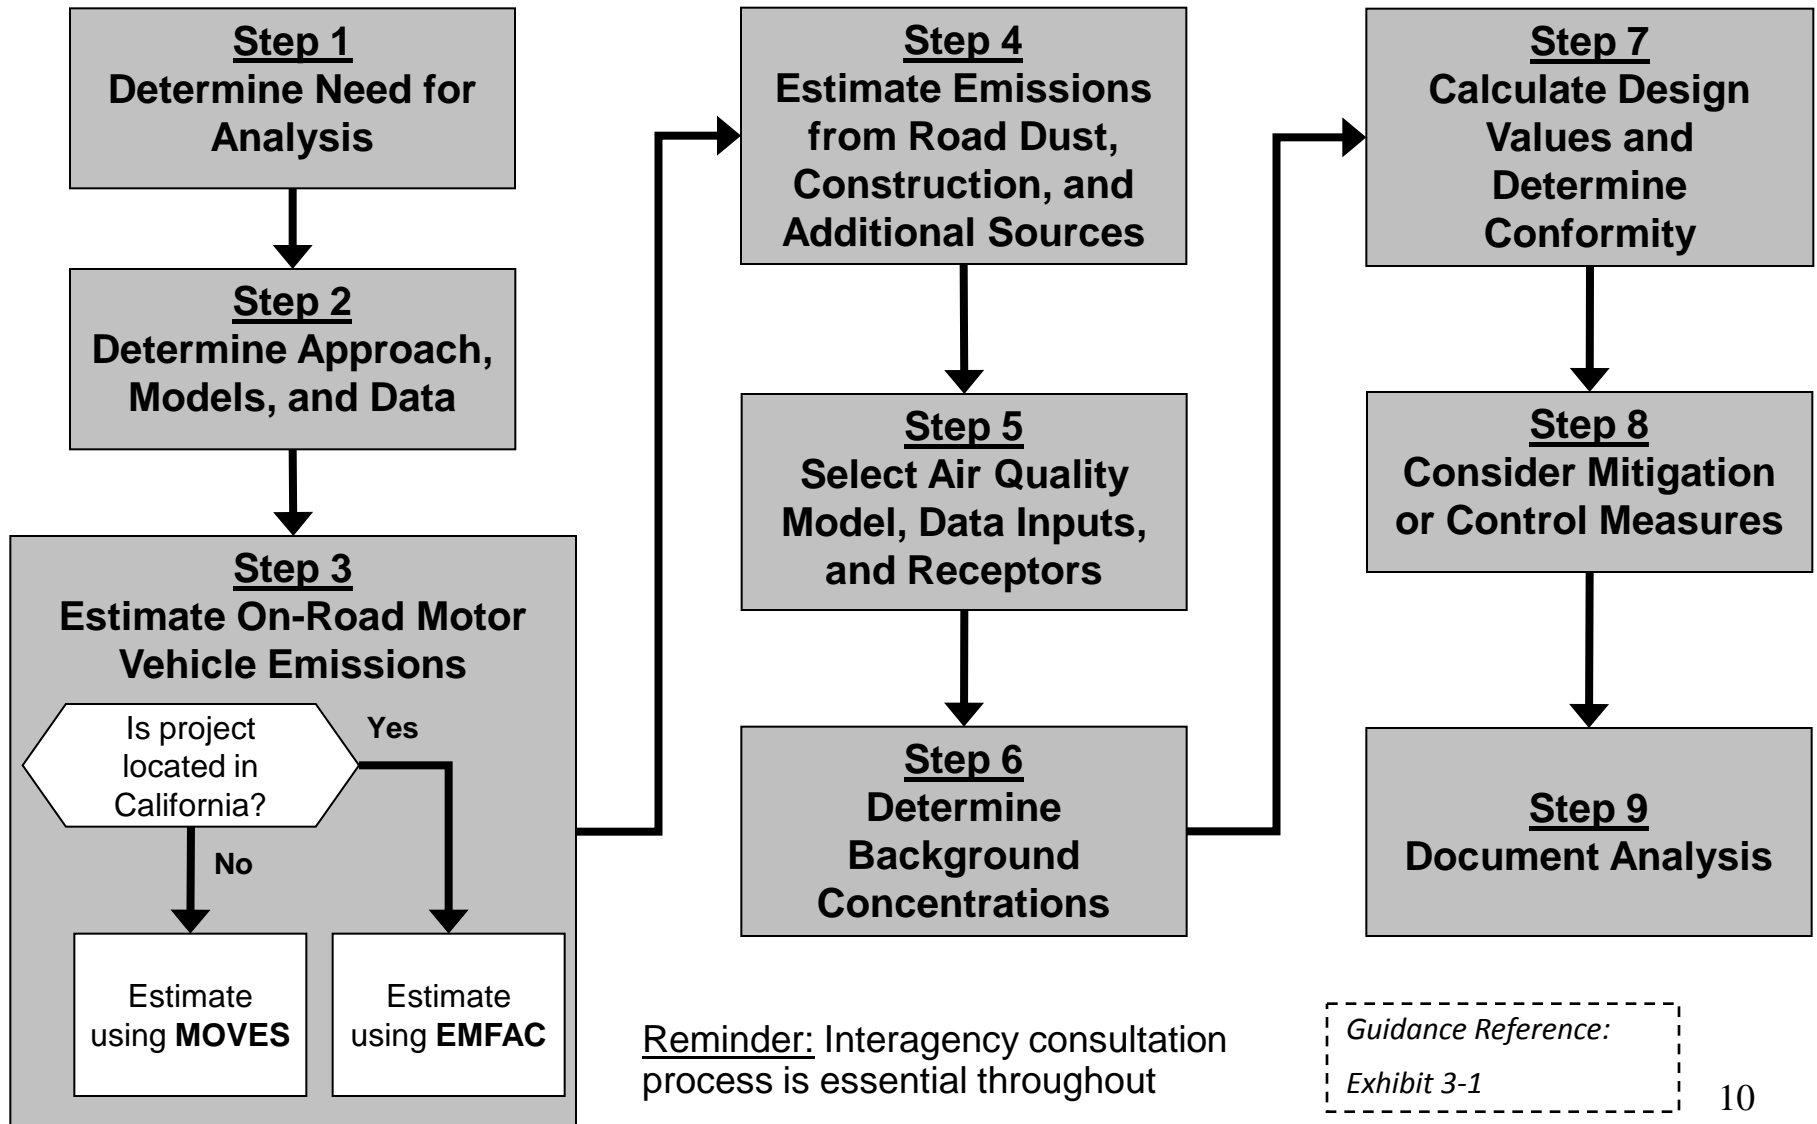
Step 1
Determine Need for Analysis

Step 2
Determine Approach, Models, and Data

Step 3
Estimate On-Road Motor Vehicle Emissions

Is project located in California?

Yes

No

Estimate using **MOVES**

Estimate using **EMFAC**

Step 4
Estimate Emissions from Road Dust, Construction, and Additional Sources

Step 5
Select Air Quality Model, Data Inputs, and Receptors

Step 6
Determine Background Concentrations

Step 7
Calculate Design Values and Determine Conformity

Step 8
Consider Mitigation or Control Measures

Step 9
Document Analysis

Reminder: Interagency consultation process is essential throughout

Guidance Reference:
Exhibit 3-1

10